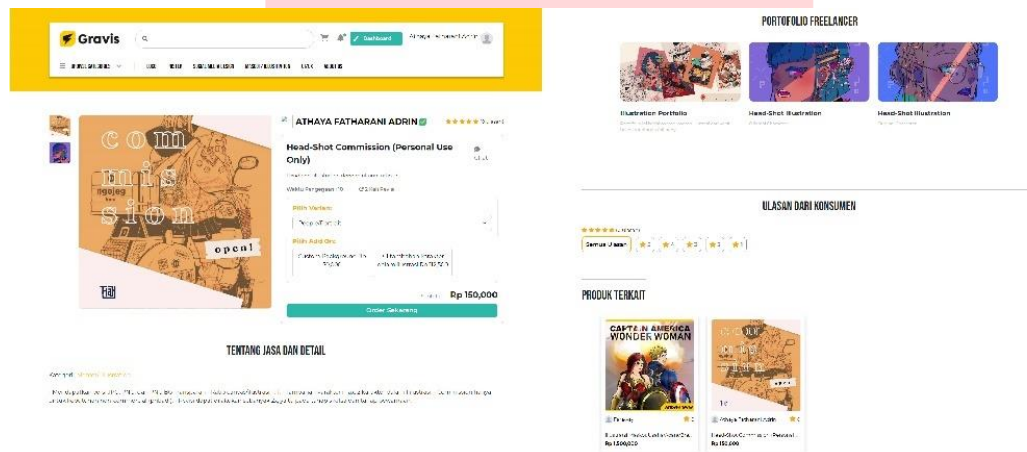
Gravis

Dashboard

Athaya Fatharani Adrin

com mis sion

open!

ATHAYA FATHARANI ADRIN

Head-Shot Commission (Personal Use Only)

Pilih Varian:

Pilih Add On:

Rp 150,000

Order Sekarang

TENTANG JASA DAN DETAIL

PORTOFOLIO FREELANCER

Illustration Portfolio

Head-Shot Illustration

Head-Shot Illustration

ULASAN DARI KONSUMEN

Semua Ulasan

★5 ★4 ★3 ★2 ★1

PRODUK TERKAIT

CAPTAIN AMERICA WONDER WOMAN

Athaya Fatharani Adrin

Rp 150,000